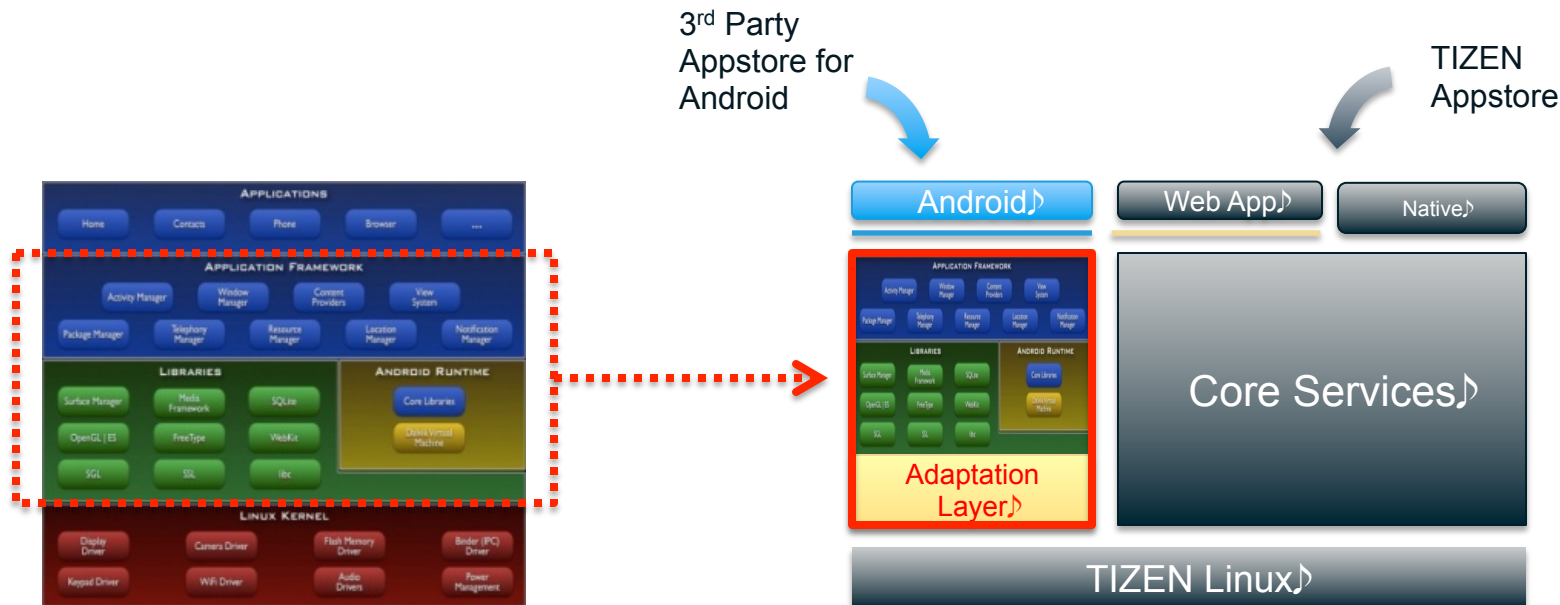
Applications

Home

Contacts

Phone

Browser

...

Application Framework

Activity Manager

Window Manager

Content Providers

View System

Package Manager

Telephony Manager

Resource Manager

Location Manager

Notification Manager

Libraries

Surface Manager

Media Framework

SQLite

OpenGL | ES

FreeType

WebKit

SGL

SSL

libc

Android Runtime

Core Libraries

Dalvik Virtual Machine

Linux Kernel

Display Driver

Camera Driver

Flash Memory Driver

Binder (IPC) Driver

Keypad Driver

WiFi Driver

Audio Drivers

Power Management

3$^{rd}$ Party Appstore for Android

TIZEN Appstore

Android♪

Web App♪

Native♪

Application Framework

Activity Manager

Window Manager

Content Providers

View System

Package Manager

Telephony Manager

Resource Manager

Location Manager

Notification Manager

Libraries

Surface Manager

Media Framework

SQLite

OpenGL | ES

FreeType

WebKit

SGL

SSL

libc

Android Runtime

Core Libraries

Dalvik Virtual Machine

Adaptation Layer♪

Core Services♪

TIZEN Linux♪